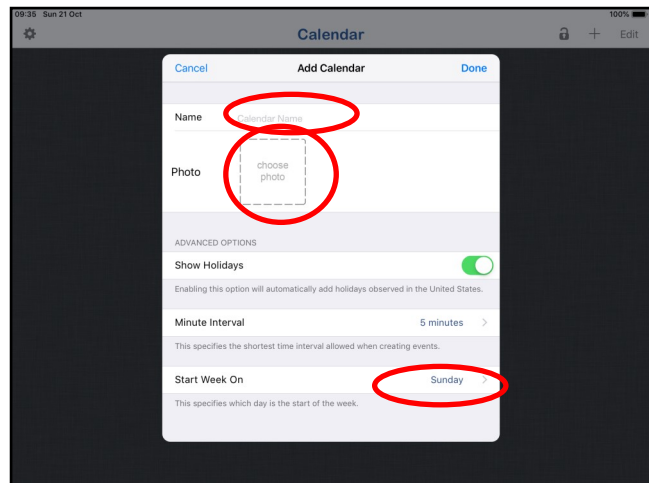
09:35 Sun 21 Oct

100%

Calendar

Edit

Cancel

Add Calendar

Done

Name

Calendar Name

Photo

choose photo

ADVANCED OPTIONS

Show Holidays

Enabling this option will automatically add holidays observed in the United States.

Minute Interval

5 minutes

This specifies the shortest time interval allowed when creating events.

Start Week On

Sunday

This specifies which day is the start of the week.